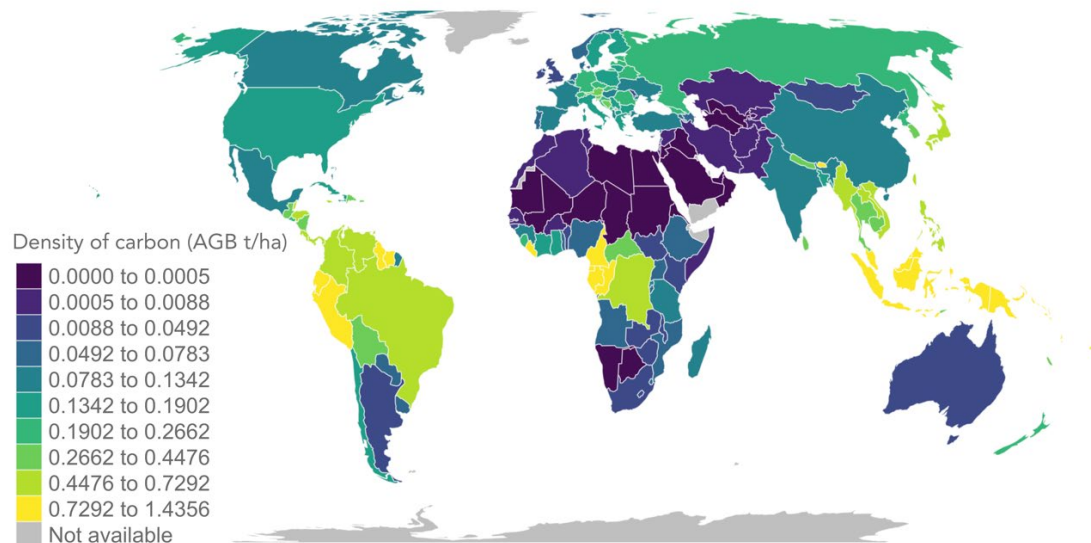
Density of carbon (AGB t/ha)
0.0000 to 0.0005
0.0005 to 0.0088
0.0088 to 0.0492
0.0492 to 0.0783
0.0783 to 0.1342
0.1342 to 0.1902
0.1902 to 0.2662
0.2662 to 0.4476
0.4476 to 0.7292
0.7292 to 1.4356
Not available